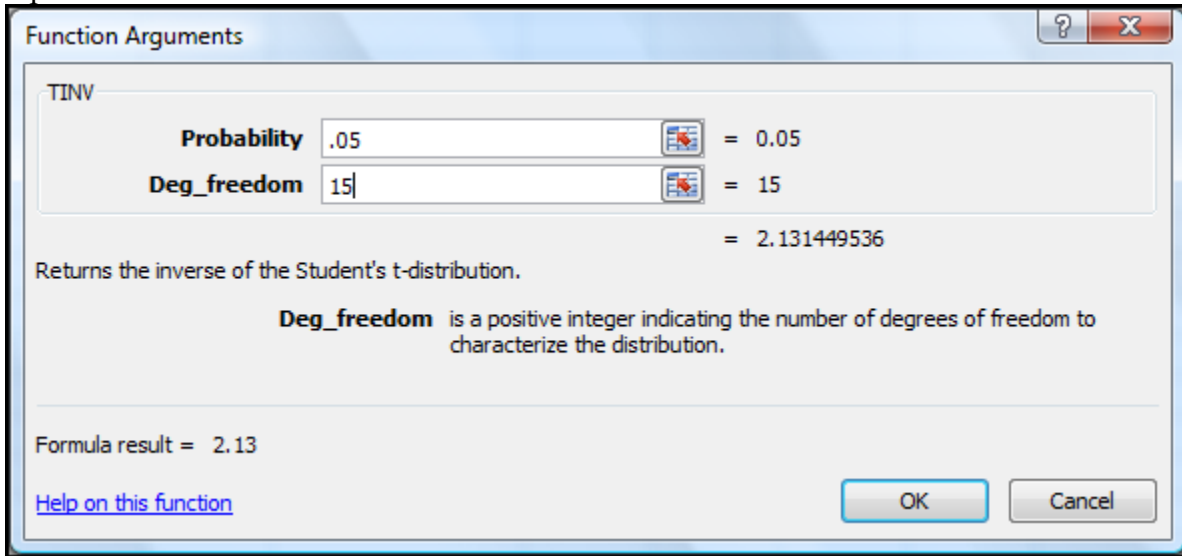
Function Arguments

?

X

TINV

Probability .05 = 0.05

Deg_freedom 15 = 15

= 2.131449536

Returns the inverse of the Student's t-distribution.

Deg_freedom is a positive integer indicating the number of degrees of freedom to characterize the distribution.

Formula result = 2.13

Help on this function

OK

Cancel